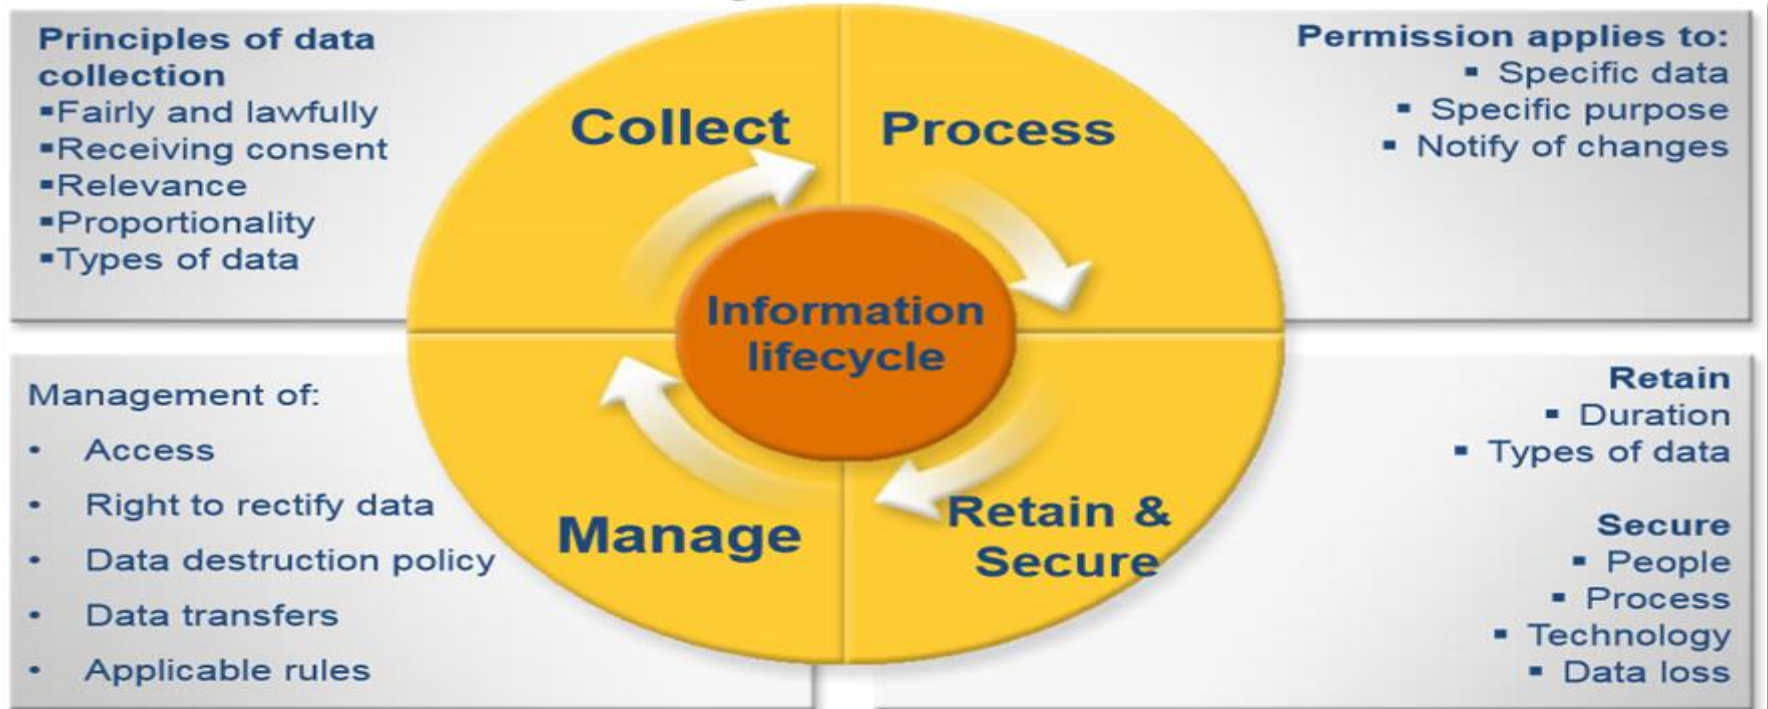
Principles of data collection
▪Fairly and lawfully
▪Receiving consent
▪Relevance
▪Proportionality
▪Types of data

Collect

Process

Permission applies to:
▪ Specific data
▪ Specific purpose
▪ Notify of changes

Information lifecycle

Management of:
• Access
• Right to rectify data
• Data destruction policy
• Data transfers
• Applicable rules

Manage

Retain & Secure

Retain
▪ Duration
▪ Types of data

Secure
▪ People
▪ Process
▪ Technology
▪ Data loss